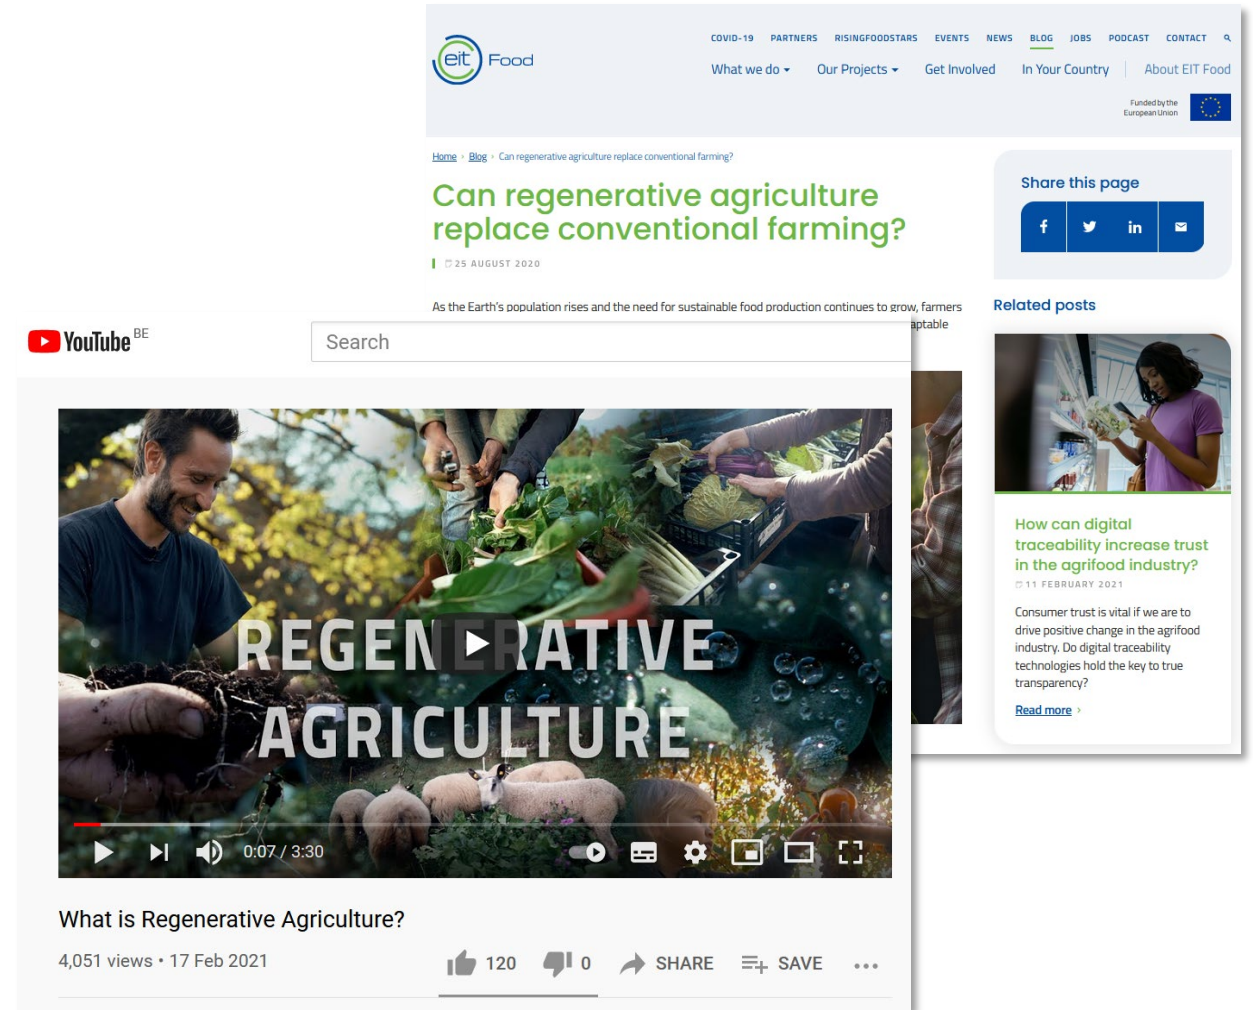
eit Food

COVID-19 PARTNERS RISINGFOODSTARS EVENTS NEWS BLOG JOBS PODCAST CONTACT

What we do Our Projects Get Involved In Your Country About EIT Food

Funded by the European Union

Home › Blog › Can regenerative agriculture replace conventional farming?

Can regenerative agriculture replace conventional farming?

25 AUGUST 2020

As the Earth's population rises and the need for sustainable food production continues to grow, farmers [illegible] aptable

Share this page

Related posts

How can digital traceability increase trust in the agrifood industry?

11 FEBRUARY 2021

Consumer trust is vital if we are to drive positive change in the agrifood industry. Do digital traceability technologies hold the key to true transparency?

Read more ›

YouTube BE

Search

REGENERATIVE AGRICULTURE

0:07 / 3:30

What is Regenerative Agriculture?

4,051 views • 17 Feb 2021

120 0 SHARE SAVE ...